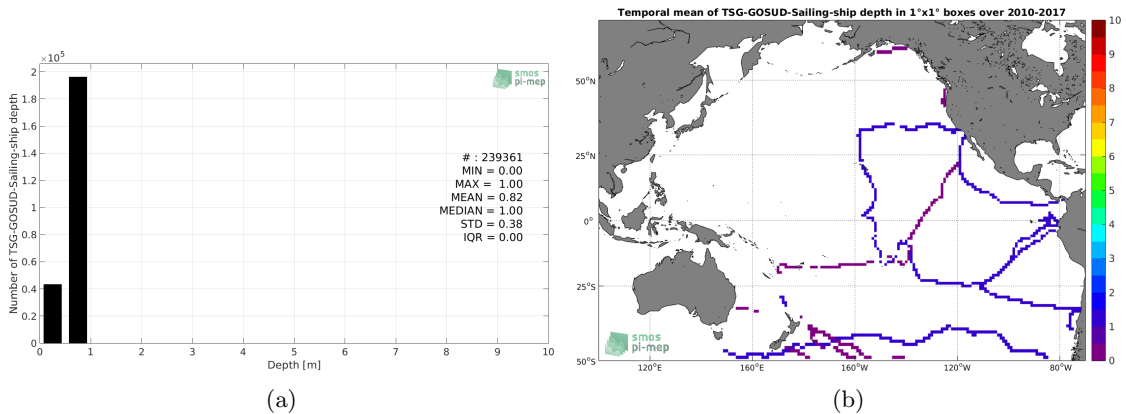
$\times10^5$
2
1.8
1.6
1.4
1.2
1
0.8
0.6
0.4
0.2
0
Number of TSG-GOSUD-Sailing-ship depth
smos pi-mep
# : 239361
MIN = 0.00
MAX = 1.00
MEAN = 0.82
MEDIAN = 1.00
STD = 0.38
IQR = 0.00
0 1 2 3 4 5 6 7 8 9 10
Depth [m]
(a)

Temporal mean of TSG-GOSUD-Sailing-ship depth in 1°x1° boxes over 2010-2017
50°N
25°N
0°
25°S
50°S
120°E 160°E 160°W 120°W 80°W
smos pi-mep
10
9
8
7
6
5
4
3
2
1
0
(b)